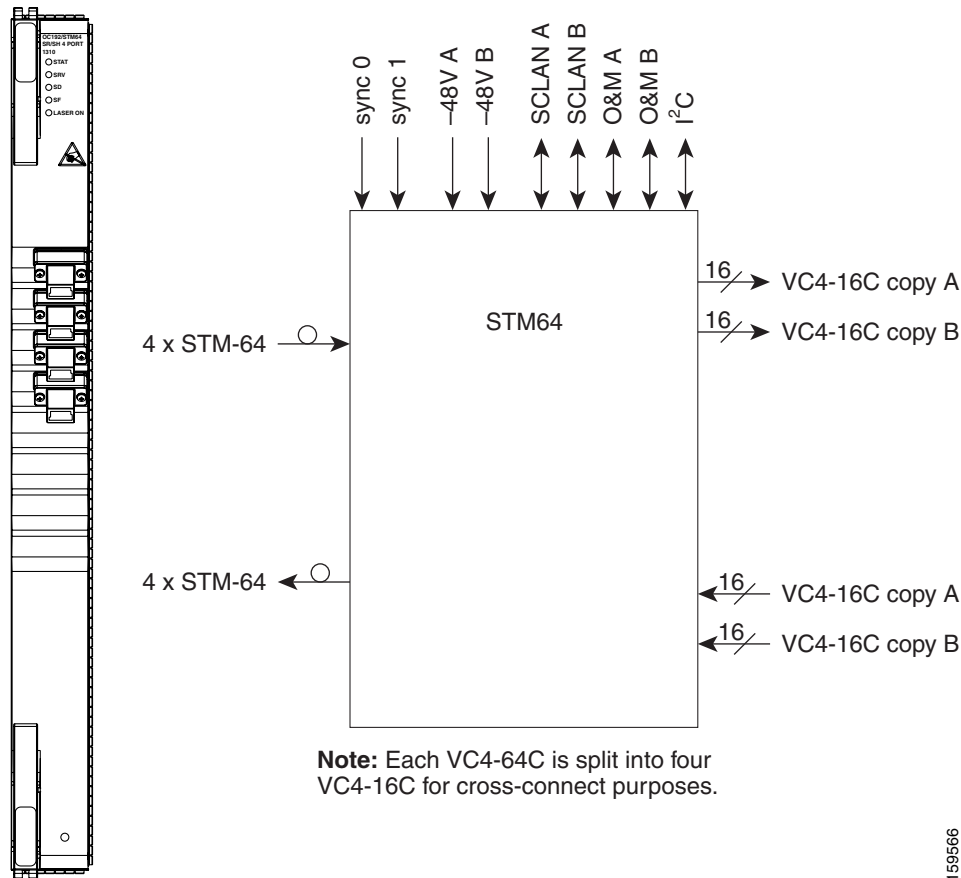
OC192/STM64 SR/SH 4 PORT 1310
STAT
SRV
SD
SF
LASER ON

sync 0
sync 1
–48V A
–48V B
SCLAN A
SCLAN B
O&M A
O&M B
$I^2C$

STM64

4 x STM-64

16
VC4-16C copy A
16
VC4-16C copy B

4 x STM-64

16
VC4-16C copy A
16
VC4-16C copy B

**Note:** Each VC4-64C is split into four VC4-16C for cross-connect purposes.

159566